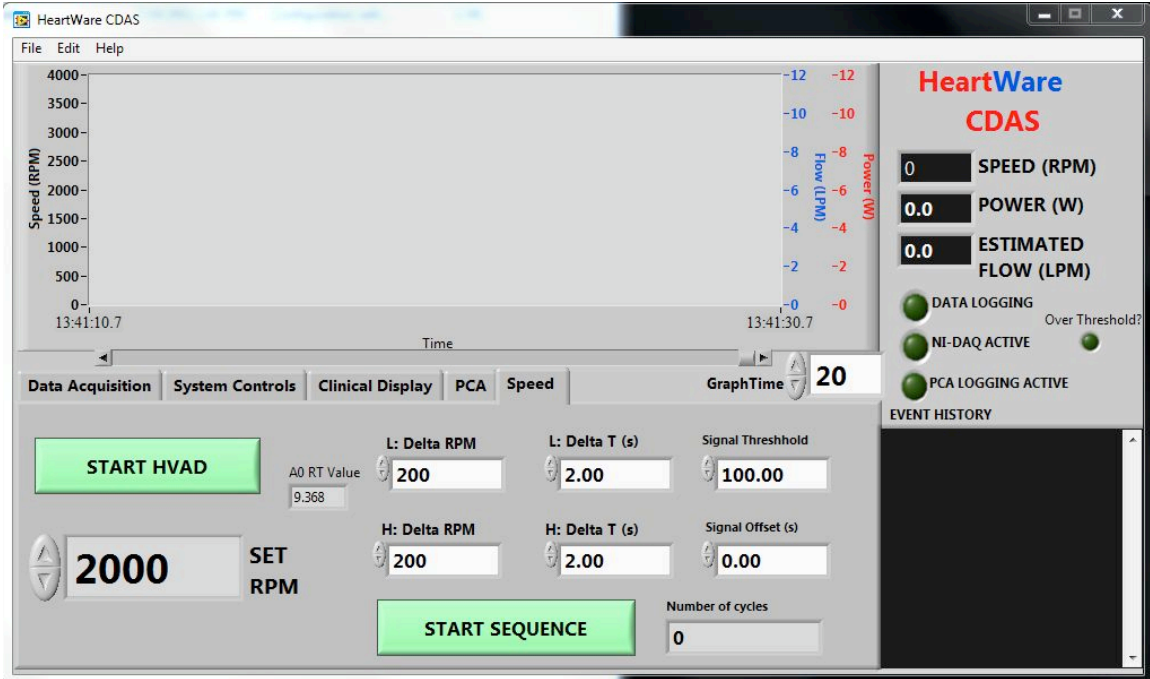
HeartWare CDAS

File Edit Help

4000
3500
3000
2500
2000
1500
1000
500
0
Speed (RPM)

12
10
8
6
4
2
0
Flow (LPM)

-12
-10
-8
-6
-4
-2
-0
Power (W)

13:41:10.7
13:41:30.7
Time

HeartWare
CDAS

0 SPEED (RPM)
0.0 POWER (W)
0.0 ESTIMATED FLOW (LPM)

DATA LOGGING
Over Threshold?
NI-DAQ ACTIVE
PCA LOGGING ACTIVE
EVENT HISTORY

Data Acquisition | System Controls | Clinical Display | PCA | Speed

GraphTime 20

START HVAD

A0 RT Value
9.368

L: Delta RPM
200

L: Delta T (s)
2.00

Signal Threshhold
100.00

H: Delta RPM
200

H: Delta T (s)
2.00

Signal Offset (s)
0.00

2000 SET RPM

START SEQUENCE

Number of cycles
0